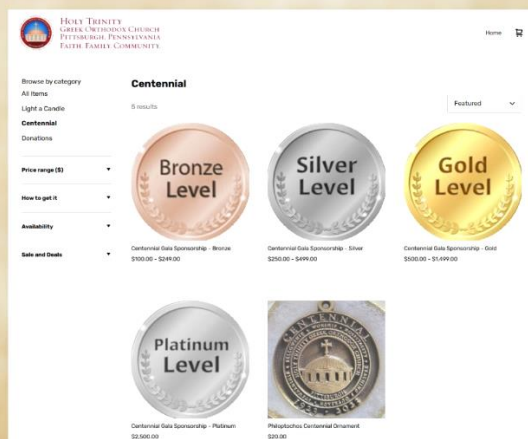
HOLY TRINITY
GREEK ORTHODOX CHURCH
PITTSBURGH, PENNSYLVANIA
FAITH FAMILY COMMUNITY

Home

Browse by category
All Items
Light a Candle
Centennial
Donations

Price range ($)

How to get it

Availability

Sale and Deals

Centennial

5 results

Featured

Bronze Level
Centennial Gala Sponsorship - Bronze
$100.00 – $249.00

Silver Level
Centennial Gala Sponsorship - Silver
$250.00 – $499.00

Gold Level
Centennial Gala Sponsorship - Gold
$500.00 – $1,499.00

Platinum Level
Centennial Gala Sponsorship - Platinum
$2,500.00

CENTENNIAL
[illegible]
Philoptochos Centennial Ornament
$20.00